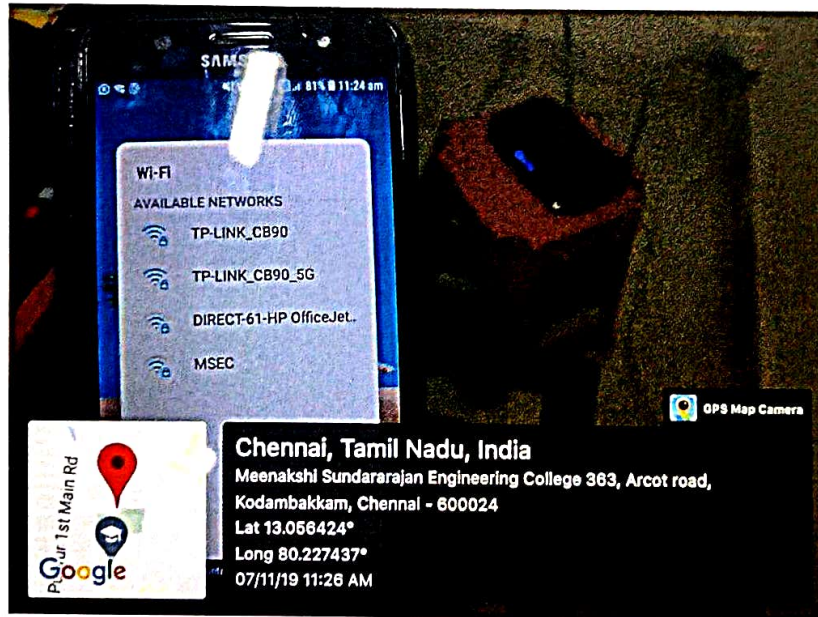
SAMS

81% 11:24 am

Wi-Fi

AVAILABLE NETWORKS

TP-LINK_CB90

TP-LINK_CB90_5G

DIRECT-61-HP OfficeJet..

MSEC

GPS Map Camera

P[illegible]ur 1st Main Rd

Google

Chennai, Tamil Nadu, India

Meenakshi Sundararajan Engineering College 363, Arcot road, Kodambakkam, Chennai - 600024

Lat 13.056424°

Long 80.227437°

07/11/19 11:26 AM